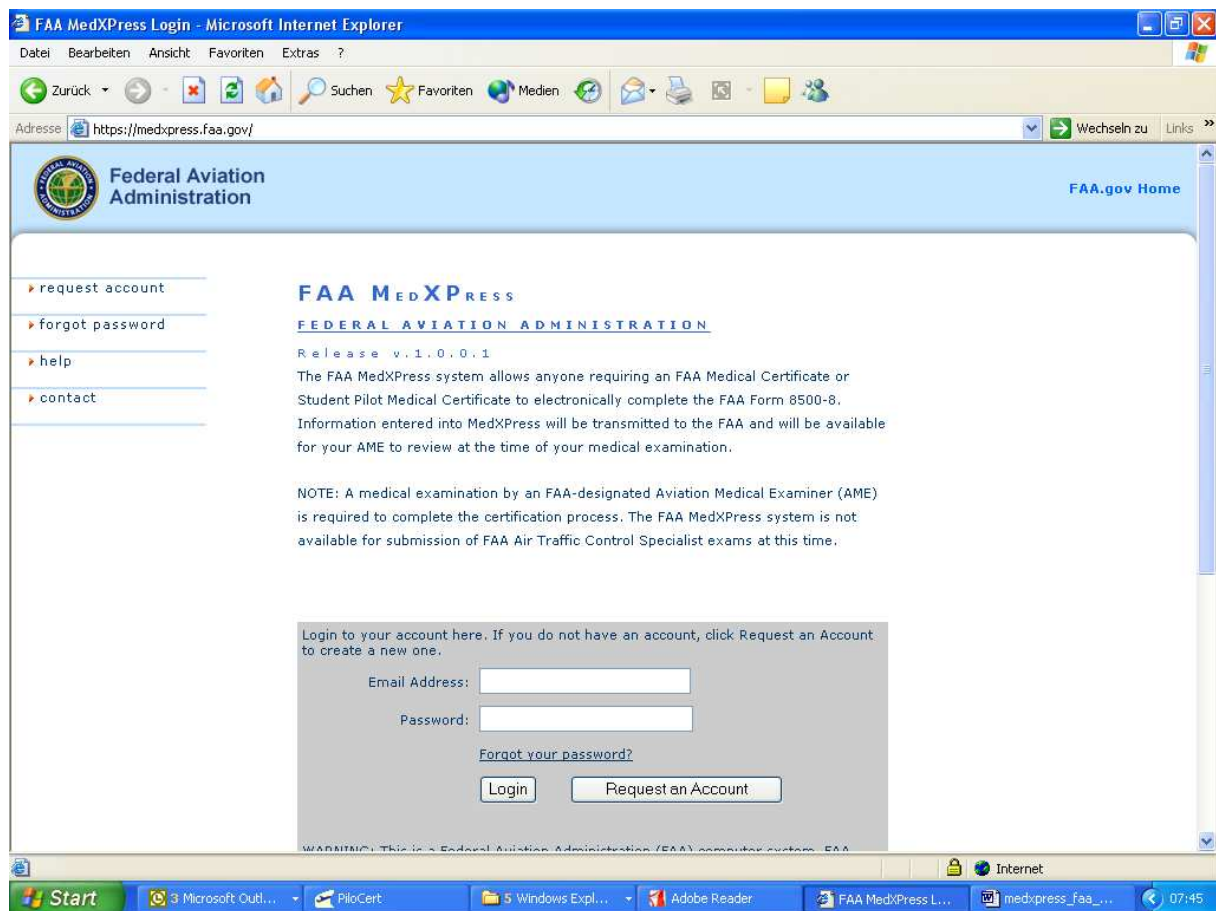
FAA MedXPress Login - Microsoft Internet Explorer

Datei Bearbeiten Ansicht Favoriten Extras ?

Zurück Suchen Favoriten Medien

Adresse https://medxpress.faa.gov/ Wechseln zu Links

Federal Aviation Administration

FAA.gov Home

request account
forgot password
help
contact

FAA MEDXPRESS

FEDERAL AVIATION ADMINISTRATION

Release v.1.0.0.1

The FAA MedXPress system allows anyone requiring an FAA Medical Certificate or Student Pilot Medical Certificate to electronically complete the FAA Form 8500-8. Information entered into MedXPress will be transmitted to the FAA and will be available for your AME to review at the time of your medical examination.

NOTE: A medical examination by an FAA-designated Aviation Medical Examiner (AME) is required to complete the certification process. The FAA MedXPress system is not available for submission of FAA Air Traffic Control Specialist exams at this time.

Login to your account here. If you do not have an account, click Request an Account to create a new one.

Email Address:

Password:

Forgot your password?

Login Request an Account

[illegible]

Internet

Start 3 Microsoft Outl... PiloCert 5 Windows Expl... Adobe Reader FAA MedXPress L... medxpress_faa_... 07:45